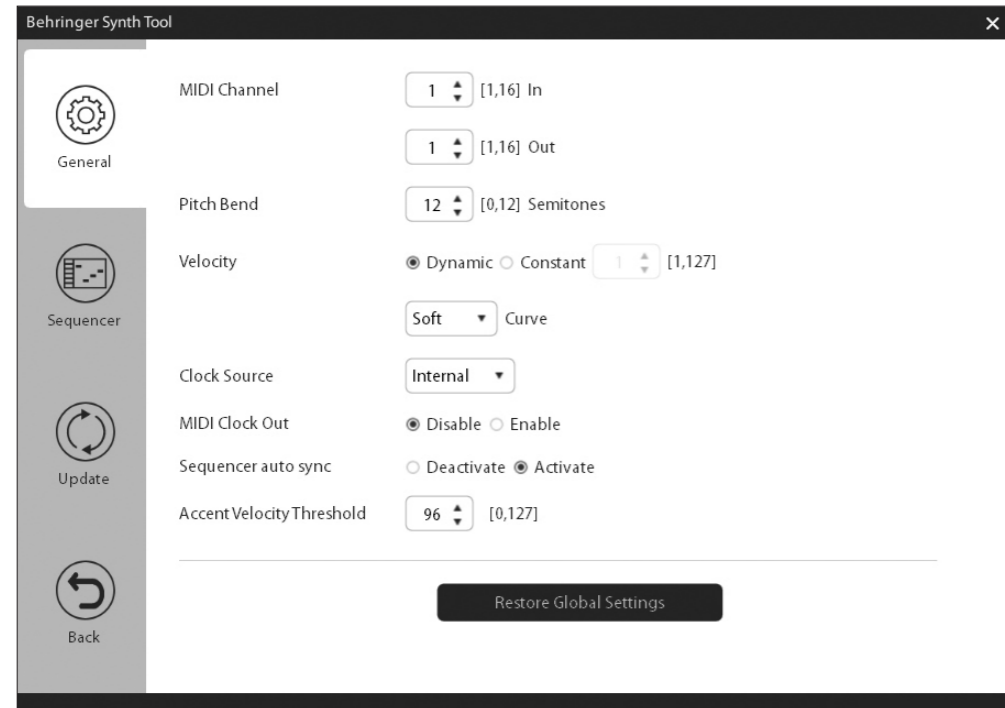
Behringer Synth Tool

×

General

Sequencer

Update

Back

MIDI Channel 1 [1,16] In

1 [1,16] Out

Pitch Bend 12 [0,12] Semitones

Velocity Dynamic Constant 1 [1,127]

Soft Curve

Clock Source Internal

MIDI Clock Out Disable Enable

Sequencer auto sync Deactivate Activate

Accent Velocity Threshold 96 [0,127]

Restore Global Settings